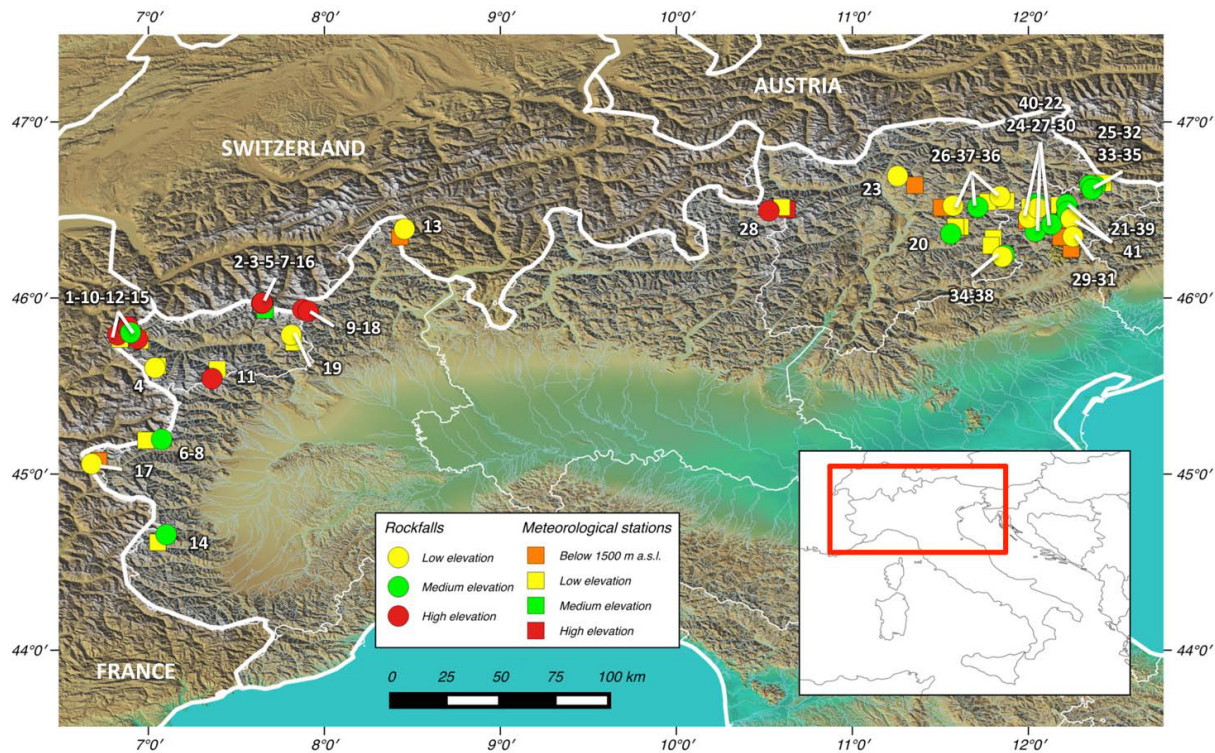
7°0′ 8°0′ 9°0′ 10°0′ 11°0′ 12°0′

47°0′ 46°0′ 45°0′ 44°0′

47°0′ 46°0′ 45°0′ 44°0′

AUSTRIA

SWITZERLAND

FRANCE

40-22
24-27-30
25-32
33-35
26-37-36
23
28
13
20
21-39
41
29-31
34-38
2-3-5-7-16
1-10-12-15
9-18
19
4
11
6-8
17
14

Rockfalls
Low elevation
Medium elevation
High elevation

Meteorological stations
Below 1500 m a.s.l.
Low elevation
Medium elevation
High elevation

0 25 50 75 100 km